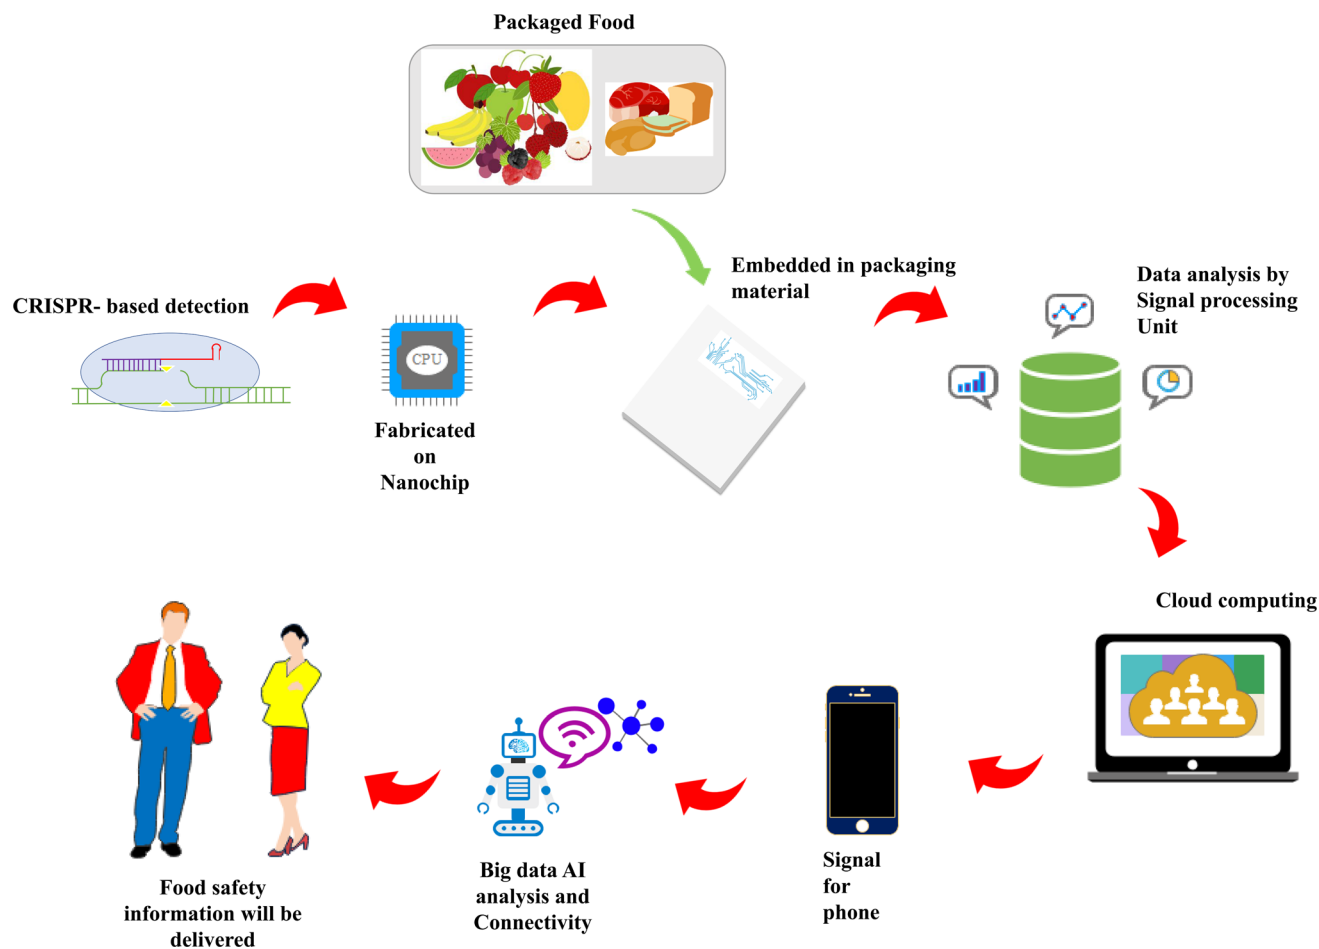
Packaged Food

CRISPR- based detection

CPU

Fabricated on Nanochip

Embedded in packaging material

Data analysis by Signal processing Unit

Cloud computing

Signal for phone

Big data AI analysis and Connectivity

Food safety information will be delivered